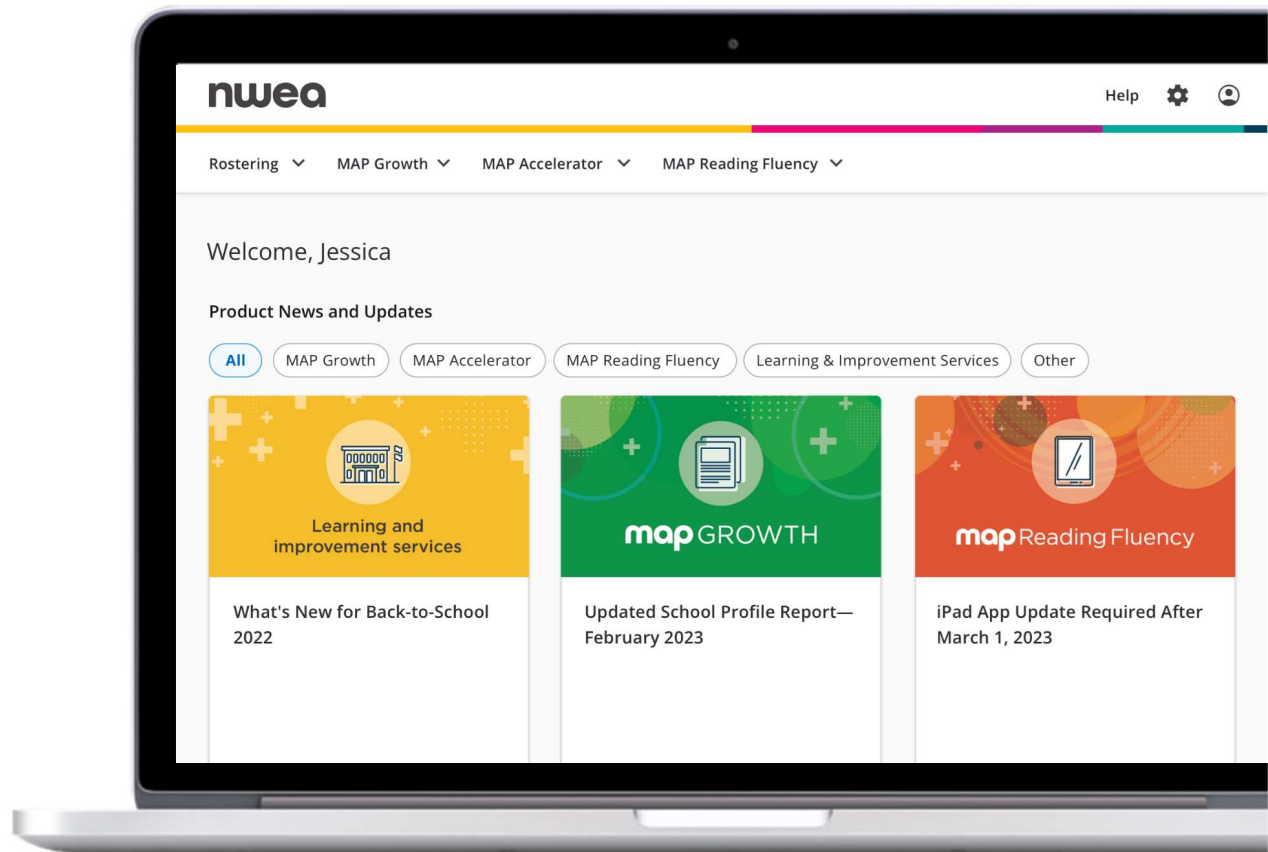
nwea

Help

Rostering MAP Growth MAP Accelerator MAP Reading Fluency

Welcome, Jessica

Product News and Updates

All MAP Growth MAP Accelerator MAP Reading Fluency Learning & Improvement Services Other

Learning and improvement services

What's New for Back-to-School 2022

map GROWTH

Updated School Profile Report—February 2023

map Reading Fluency

iPad App Update Required After March 1, 2023